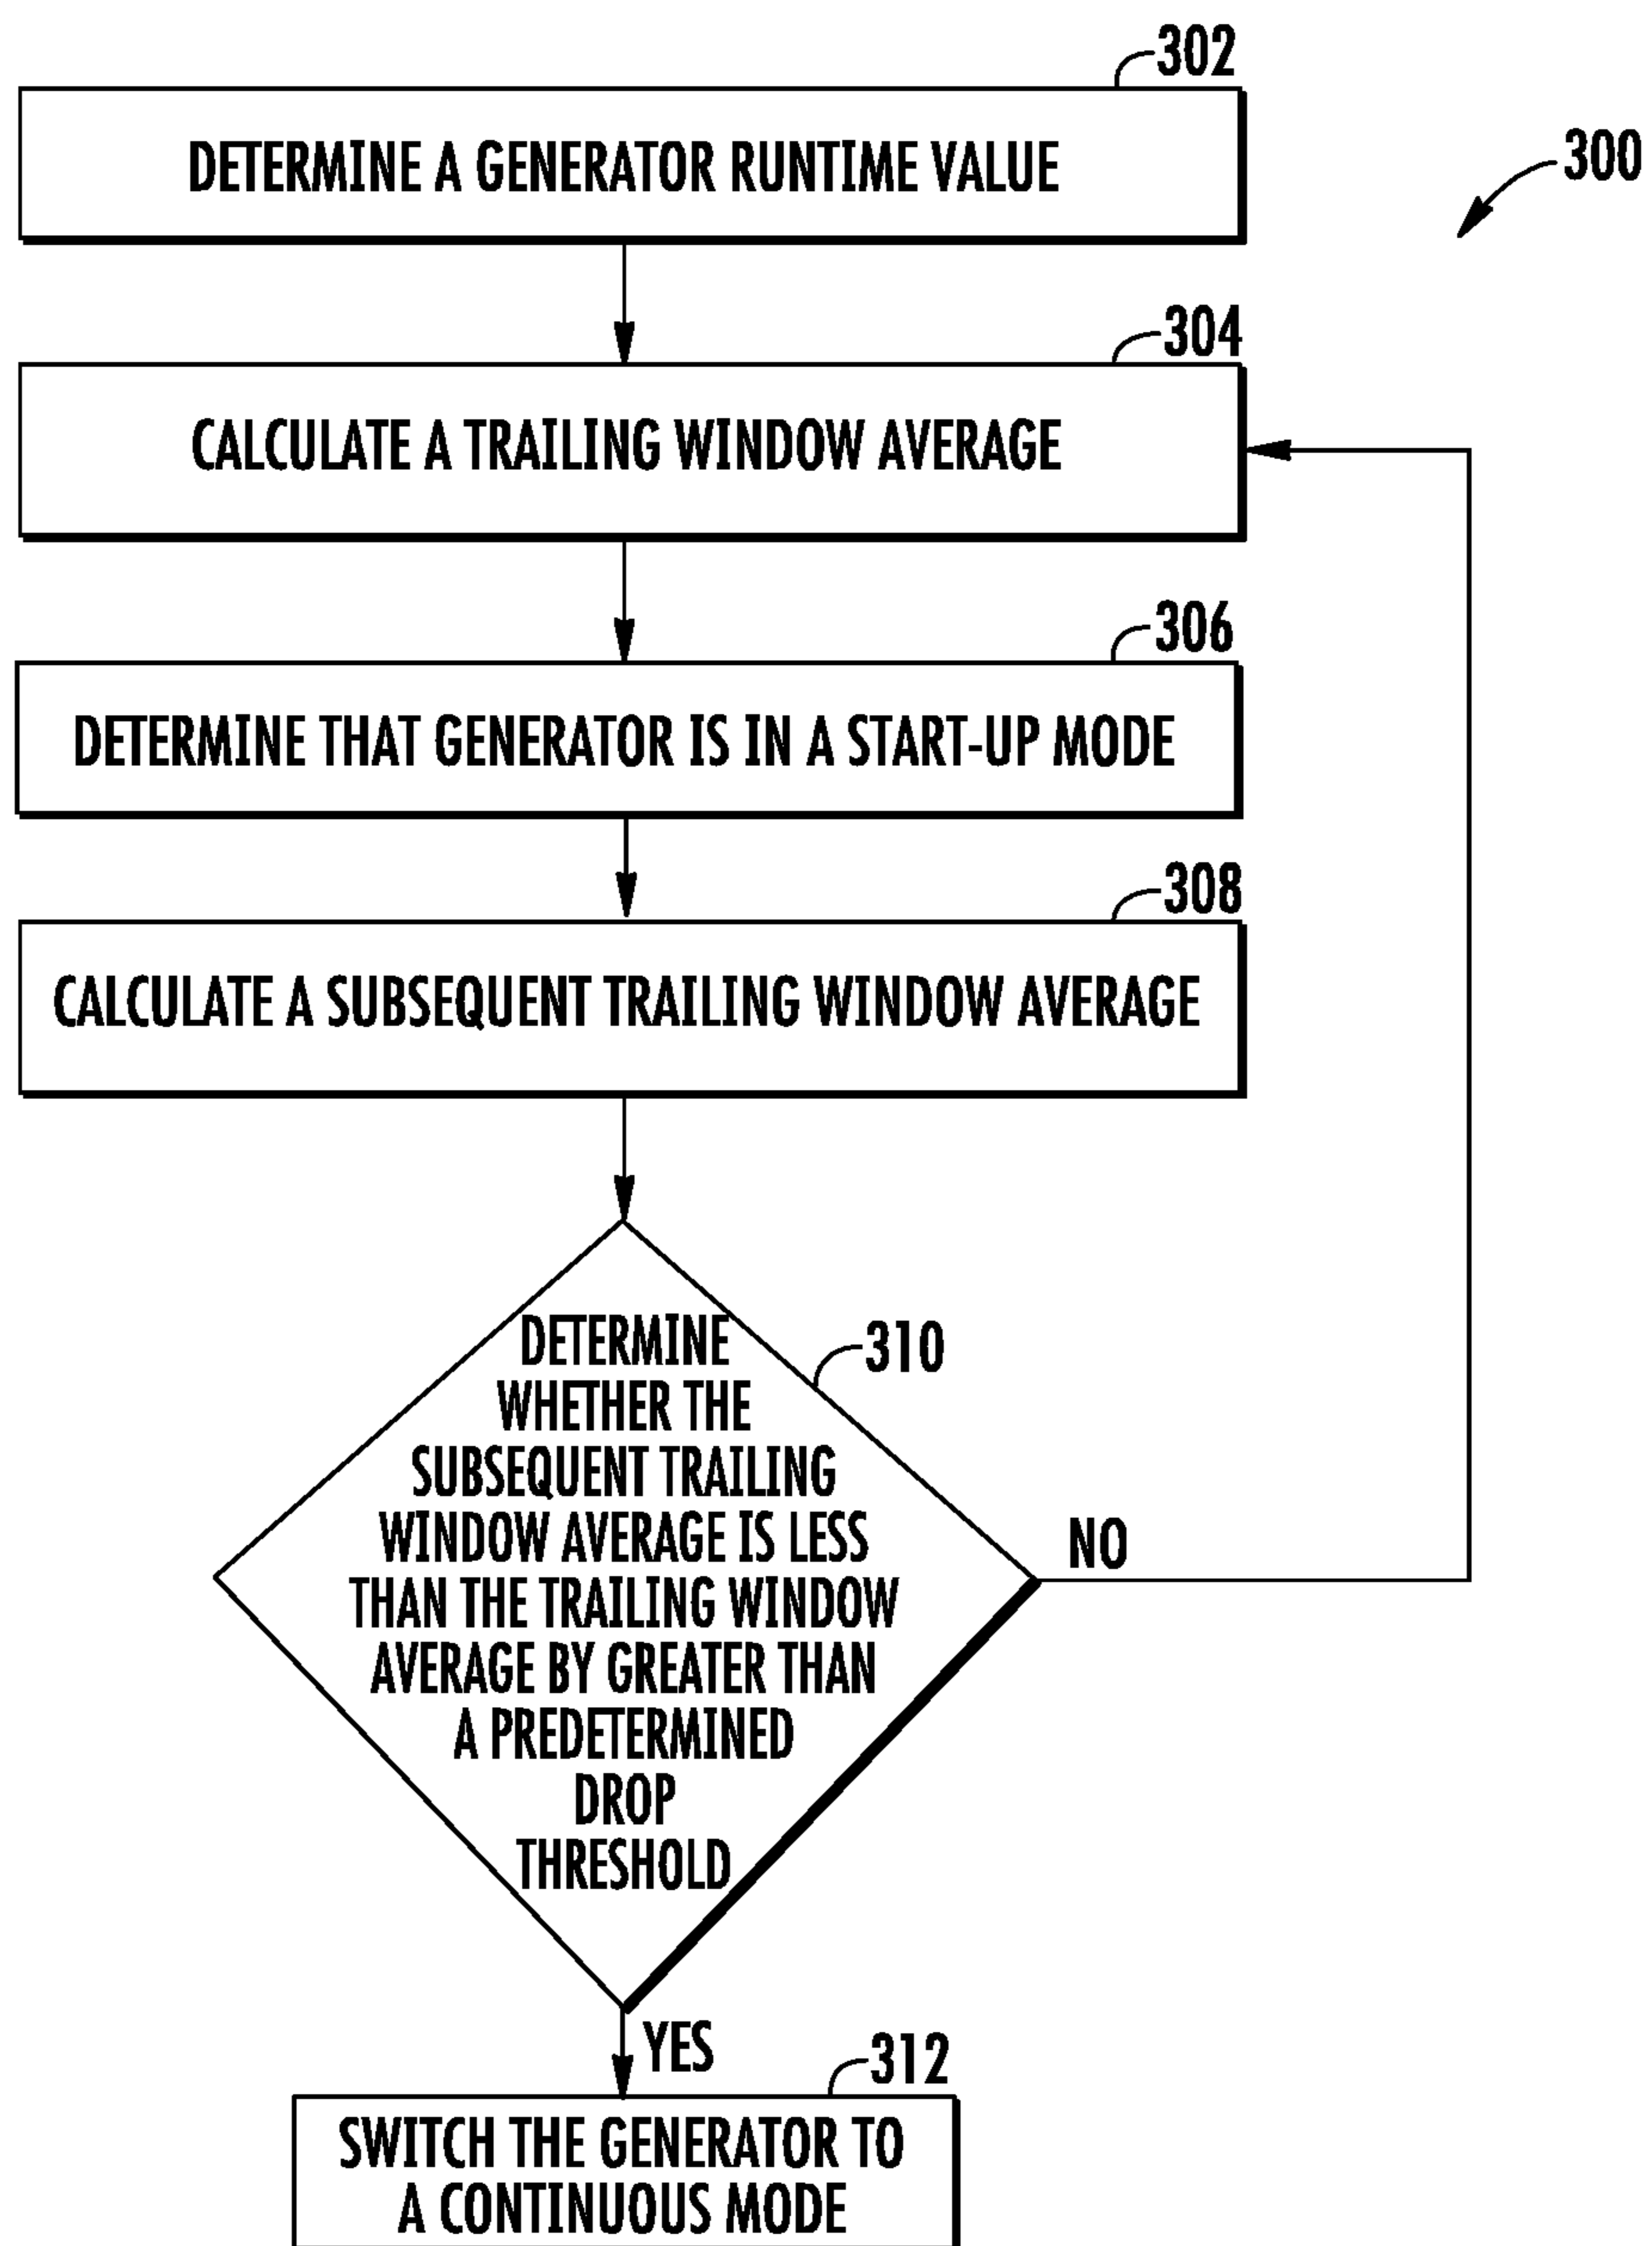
302

DETERMINE A GENERATOR RUNTIME VALUE

300

304

CALCULATE A TRAILING WINDOW AVERAGE

306

DETERMINE THAT GENERATOR IS IN A START-UP MODE

308

CALCULATE A SUBSEQUENT TRAILING WINDOW AVERAGE

DETERMINE WHETHER THE SUBSEQUENT TRAILING WINDOW AVERAGE IS LESS THAN THE TRAILING WINDOW AVERAGE BY GREATER THAN A PREDETERMINED DROP THRESHOLD

310

NO

YES

312

SWITCH THE GENERATOR TO A CONTINUOUS MODE